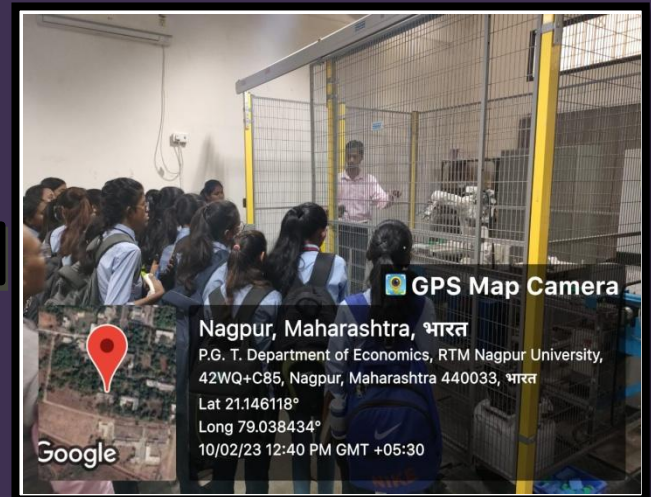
GPS Map Camera

Nagpur, Maharashtra, भारत
P.G. T. Department of Economics, RTM Nagpur University, 42WQ+C85, Nagpur, Maharashtra 440033, भारत
Lat 21.146118°
Long 79.038434°
10/02/23 12:40 PM GMT +05:30

Google